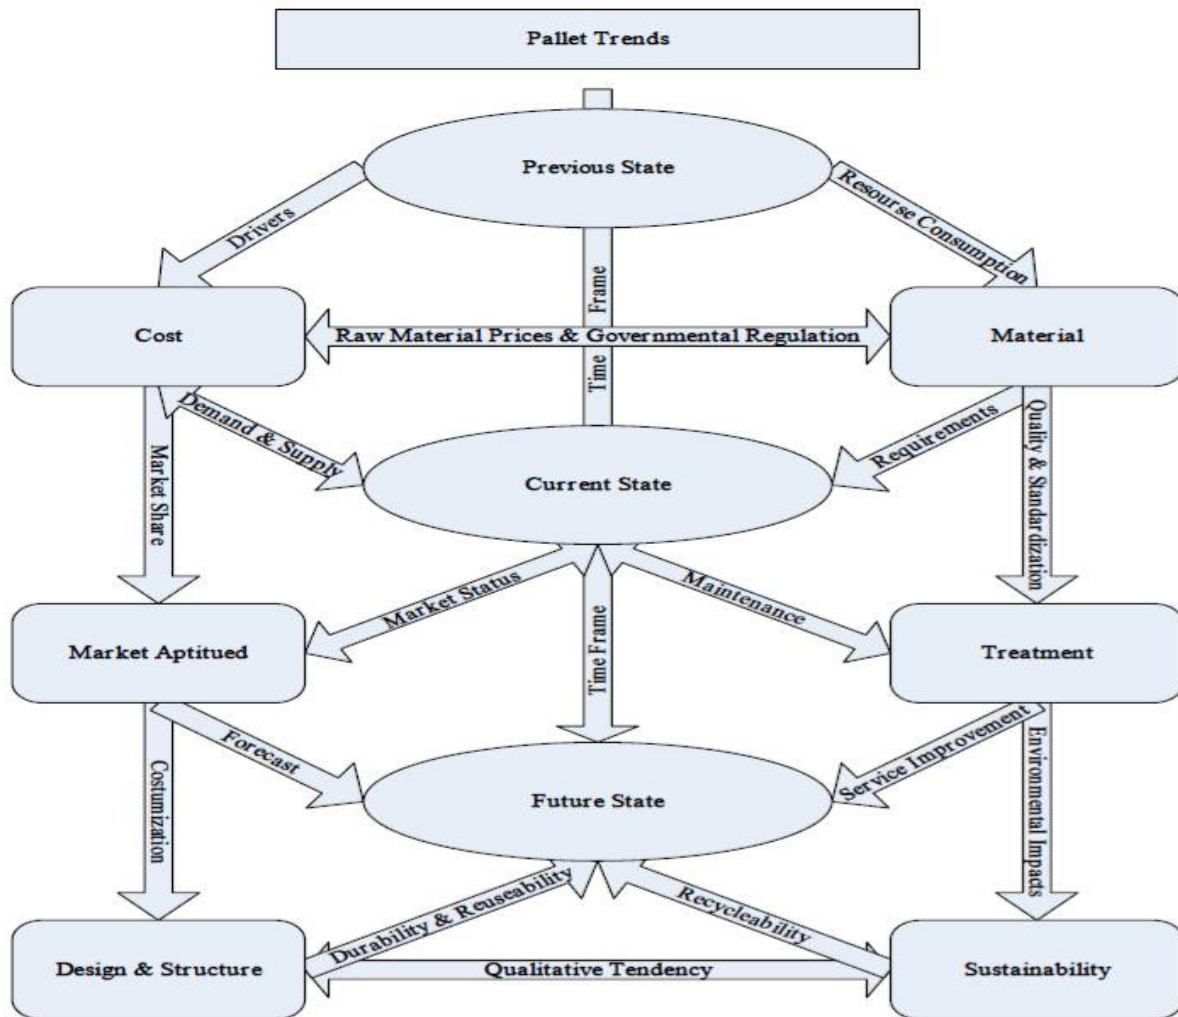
Pallet Trends

Previous State

Drivers

Resourse Consumption

Time Frame

Cost

Raw Material Prices & Governmental Regulation

Material

Demand & Supply

Market Share

Requirements

Quality & Standardization

Current State

Market Status

Maintenance

Time Frame

Market Aptitued

Treatment

Forecast

Costumization

Service Improvement

Environmental Impacts

Future State

Durability & Reuseability

Recycleability

Design & Structure

Qualitative Tendency

Sustainability